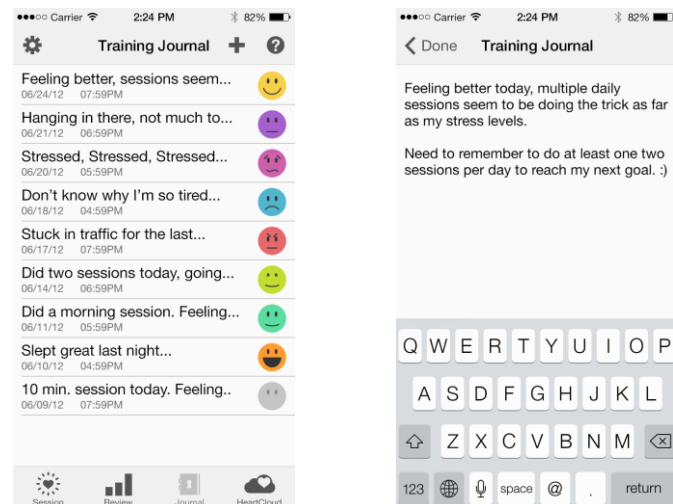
●●●○○ Carrier 2:24 PM 82%

Training Journal

Feeling better, sessions seem...
06/24/12 07:59PM

Hanging in there, not much to...
06/21/12 06:59PM

Stressed, Stressed, Stressed...
06/20/12 05:59PM

Don't know why I'm so tired...
06/18/12 04:59PM

Stuck in traffic for the last...
06/17/12 07:59PM

Did two sessions today, going...
06/14/12 06:59PM

Did a morning session. Feeling...
06/11/12 05:59PM

Slept great last night...
06/10/12 04:59PM

10 min. session today. Feeling..
06/09/12 07:59PM

Session Review Journal HeartCloud

●●●○○ Carrier 2:24 PM 82%

Done Training Journal

Feeling better today, multiple daily sessions seem to be doing the trick as far as my stress levels.

Need to remember to do at least one two sessions per day to reach my next goal. :)

Q W E R T Y U I O P
A S D F G H J K L
Z X C V B N M
123 space @ . return